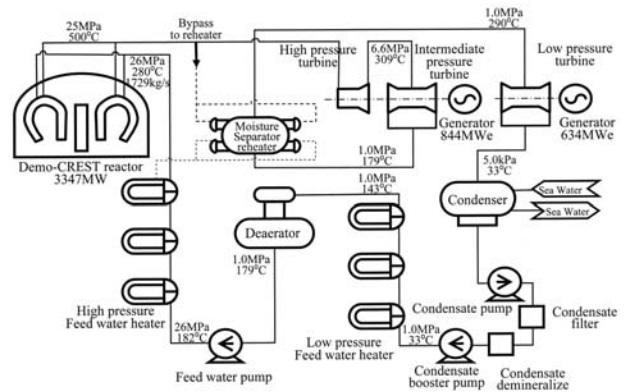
25MPa
500°C

Bypass
to reheater

1.0MPa
290°C

26MPa
280°C
1729kg/s

High pressure
turbine

6.6MPa
309°C

Intermediate
pressure
turbine

Low pressure
turbine

Generator
844MWe

Generator
634MWe

Moisture
Separator
reheater

Demo-CREST reactor
3347MW

1.0MPa
179°C

5.0kPa
33°C

1.0MPa
143°C

Condenser

Sea Water

Sea Water

Deaerator

1.0MPa
179°C

High pressure
Feed water heater

26MPa
182°C

Condensate pump

Condensate
filter

1.0MPa
33°C

Low pressure
Feed water heater

Feed water pump

Condensate
booster pump

Condensate
demineralize